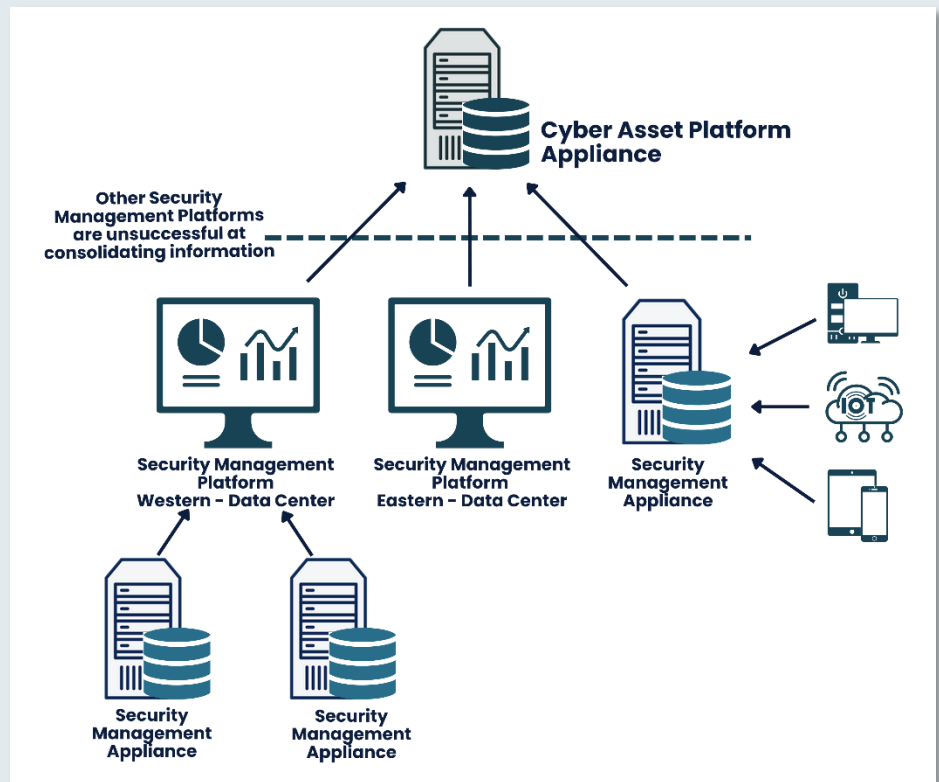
Cyber Asset Platform Appliance

Other Security Management Platforms are unsuccessful at consolidating information

Security Management Platform Western - Data Center

Security Management Platform Eastern - Data Center

Security Management Appliance

IOT

Security Management Appliance

Security Management Appliance